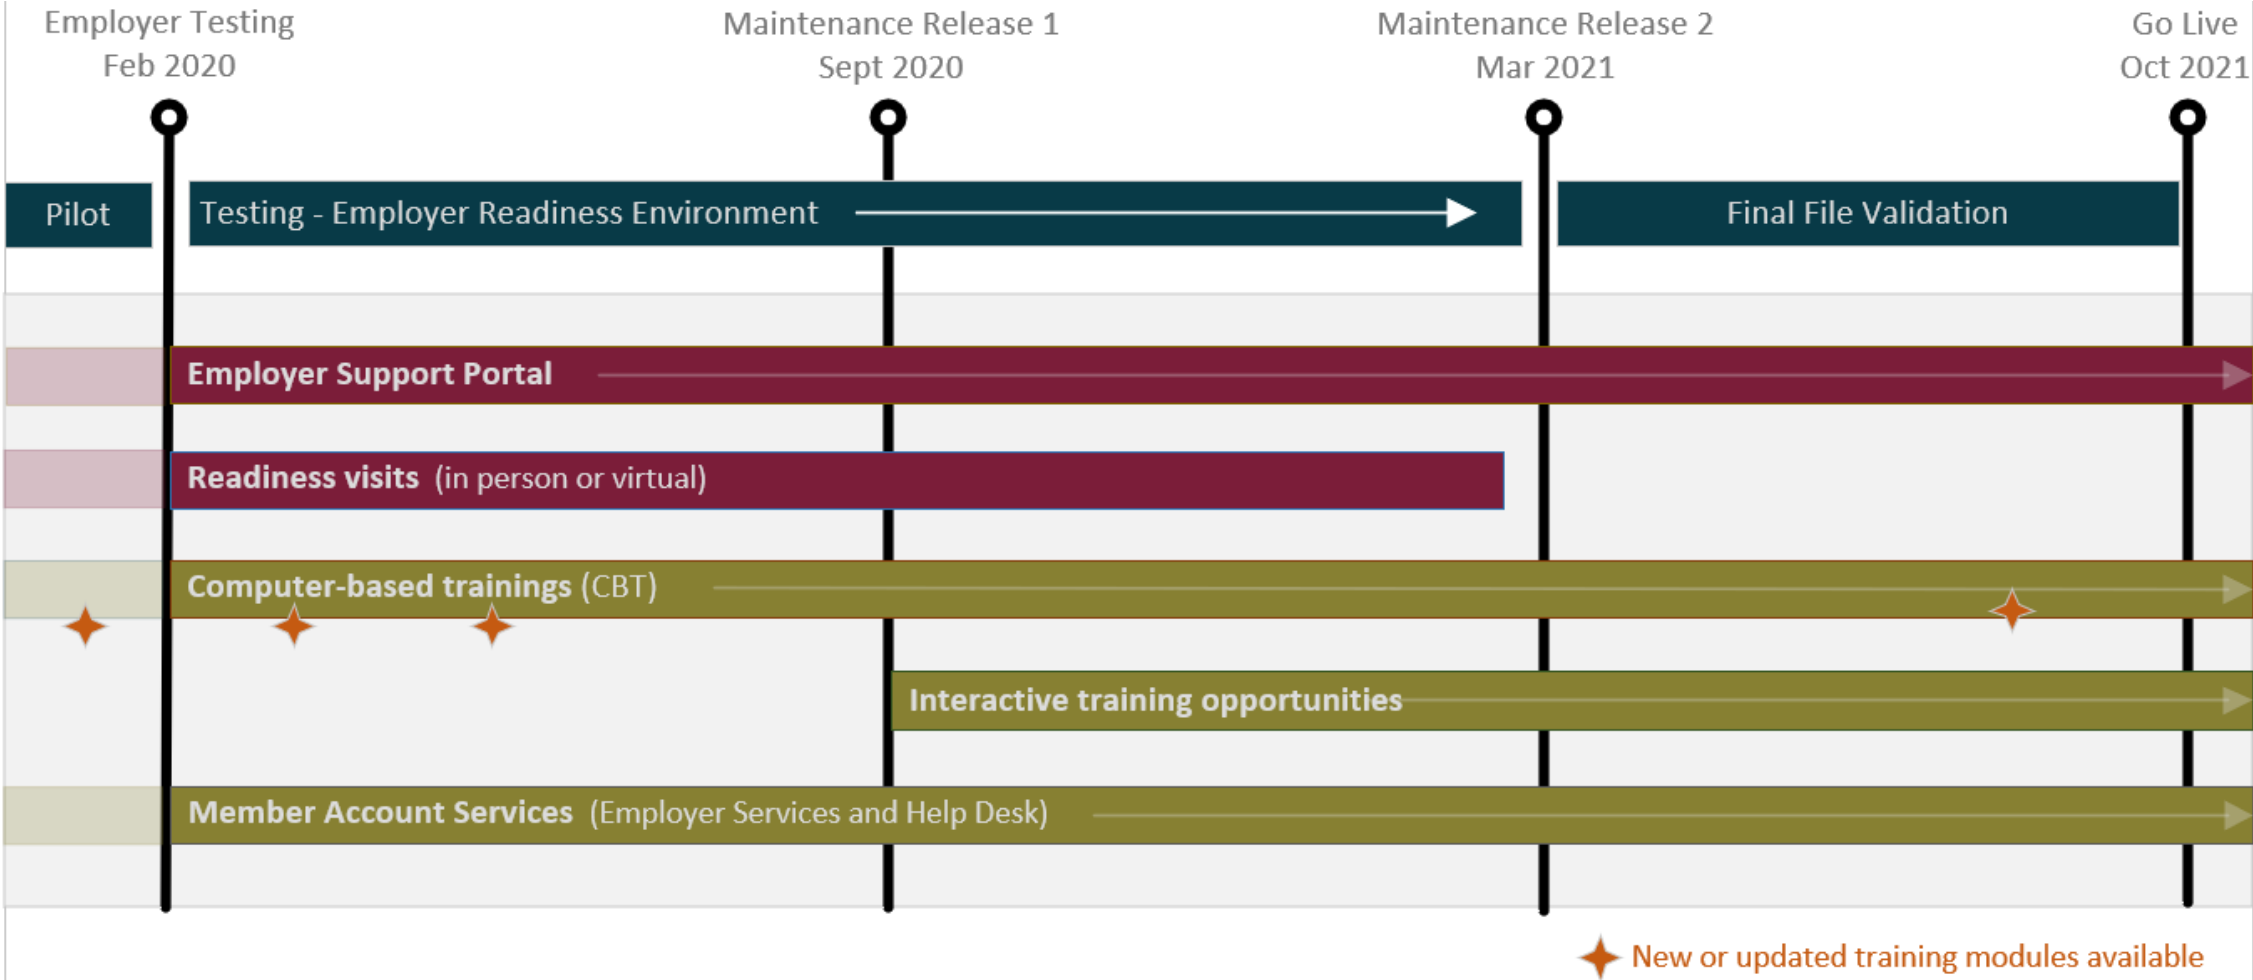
Employer Testing
Feb 2020

Maintenance Release 1
Sept 2020

Maintenance Release 2
Mar 2021

Go Live
Oct 2021

Pilot

Testing - Employer Readiness Environment

Final File Validation

Employer Support Portal

Readiness visits (in person or virtual)

Computer-based trainings (CBT)

Interactive training opportunities

Member Account Services (Employer Services and Help Desk)

New or updated training modules available